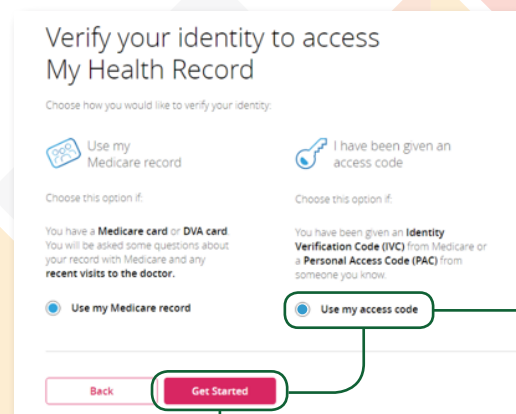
Verify your identity to access My Health Record

Choose how you would like to verify your identity:

Use my Medicare record

Choose this option if:

You have a **Medicare card** or **DVA card**. You will be asked some questions about your record with Medicare and any **recent visits to the doctor.**

Use my Medicare record

I have been given an access code

Choose this option if:

You have been given an **Identity Verification Code (IVC)** from Medicare or a **Personal Access Code (PAC)** from someone you know.

Use my access code

Back

Get Started